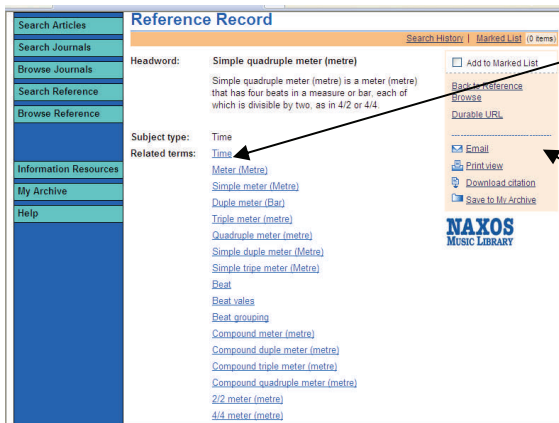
Search Articles
Search Journals
Browse Journals
Search Reference
Browse Reference
Information Resources
My Archive
Help

Reference Record

Search History | Marked List (0 items)

Headword: Simple quadruple meter (metre)

Simple quadruple meter (metre) is a meter (metre) that has four beats in a measure or bar, each of which is divisible by two, as in 4/2 or 4/4.

Subject type: Time

Related terms: Time
Meter (Metre)
Simple meter (Metre)
Duple meter (Bar)
Triple meter (metre)
Quadruple meter (metre)
Simple duple meter (Metre)
Simple tripe meter (Metre)
Beat
Beat vales
Beat grouping
Compound meter (metre)
Compound duple meter (metre)
Compound triple meter (metre)
Compound quadruple meter (metre)
2/2 meter (metre)
4/4 meter (metre)

Add to Marked List
Back to Reference Browse
Durable URL
Email
Print view
Download citation
Save to My Archive

NAXOS
MUSIC LIBRARY